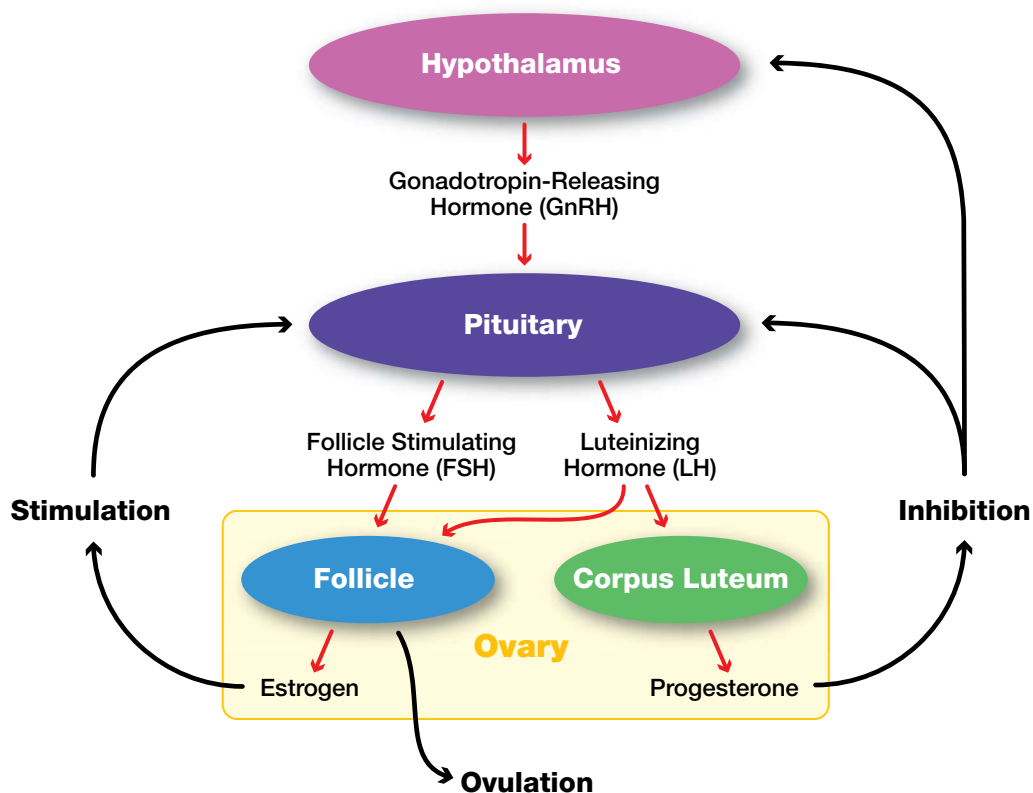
Hypothalamus

Gonadotropin-Releasing Hormone (GnRH)

Pituitary

Follicle Stimulating Hormone (FSH)

Luteinizing Hormone (LH)

Stimulation

Inhibition

Follicle

Corpus Luteum

Ovary

Estrogen

Progesterone

Ovulation